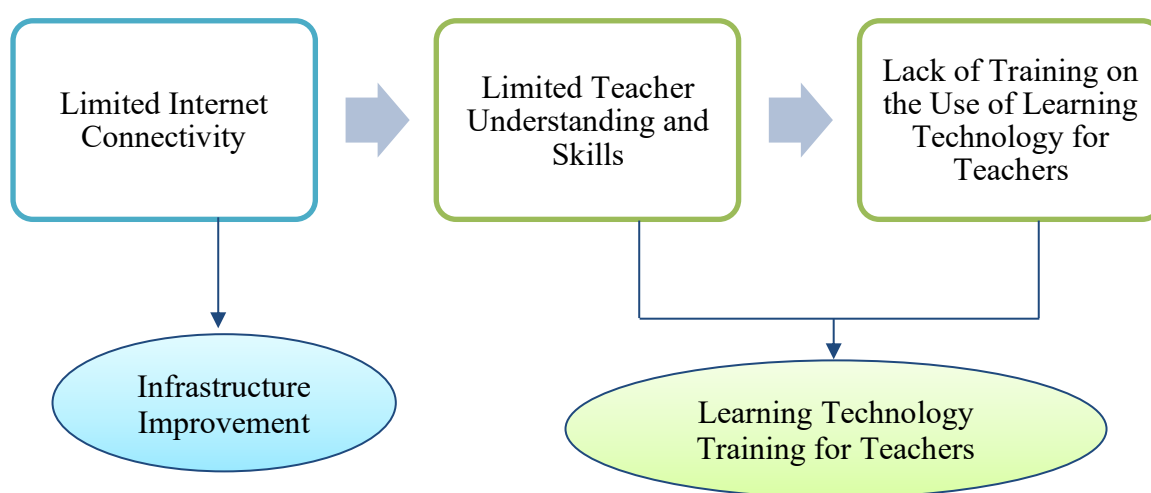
Limited Internet Connectivity

Limited Teacher Understanding and Skills

Lack of Training on the Use of Learning Technology for Teachers

Infrastructure Improvement

Learning Technology Training for Teachers